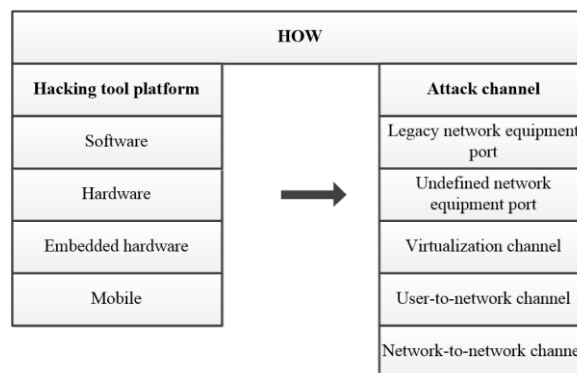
HOW

Hacking tool platform

Software

Hardware

Embedded hardware

Mobile

Attack channel

Legacy network equipment port

Undefined network equipment port

Virtualization channel

User-to-network channel

Network-to-network channe